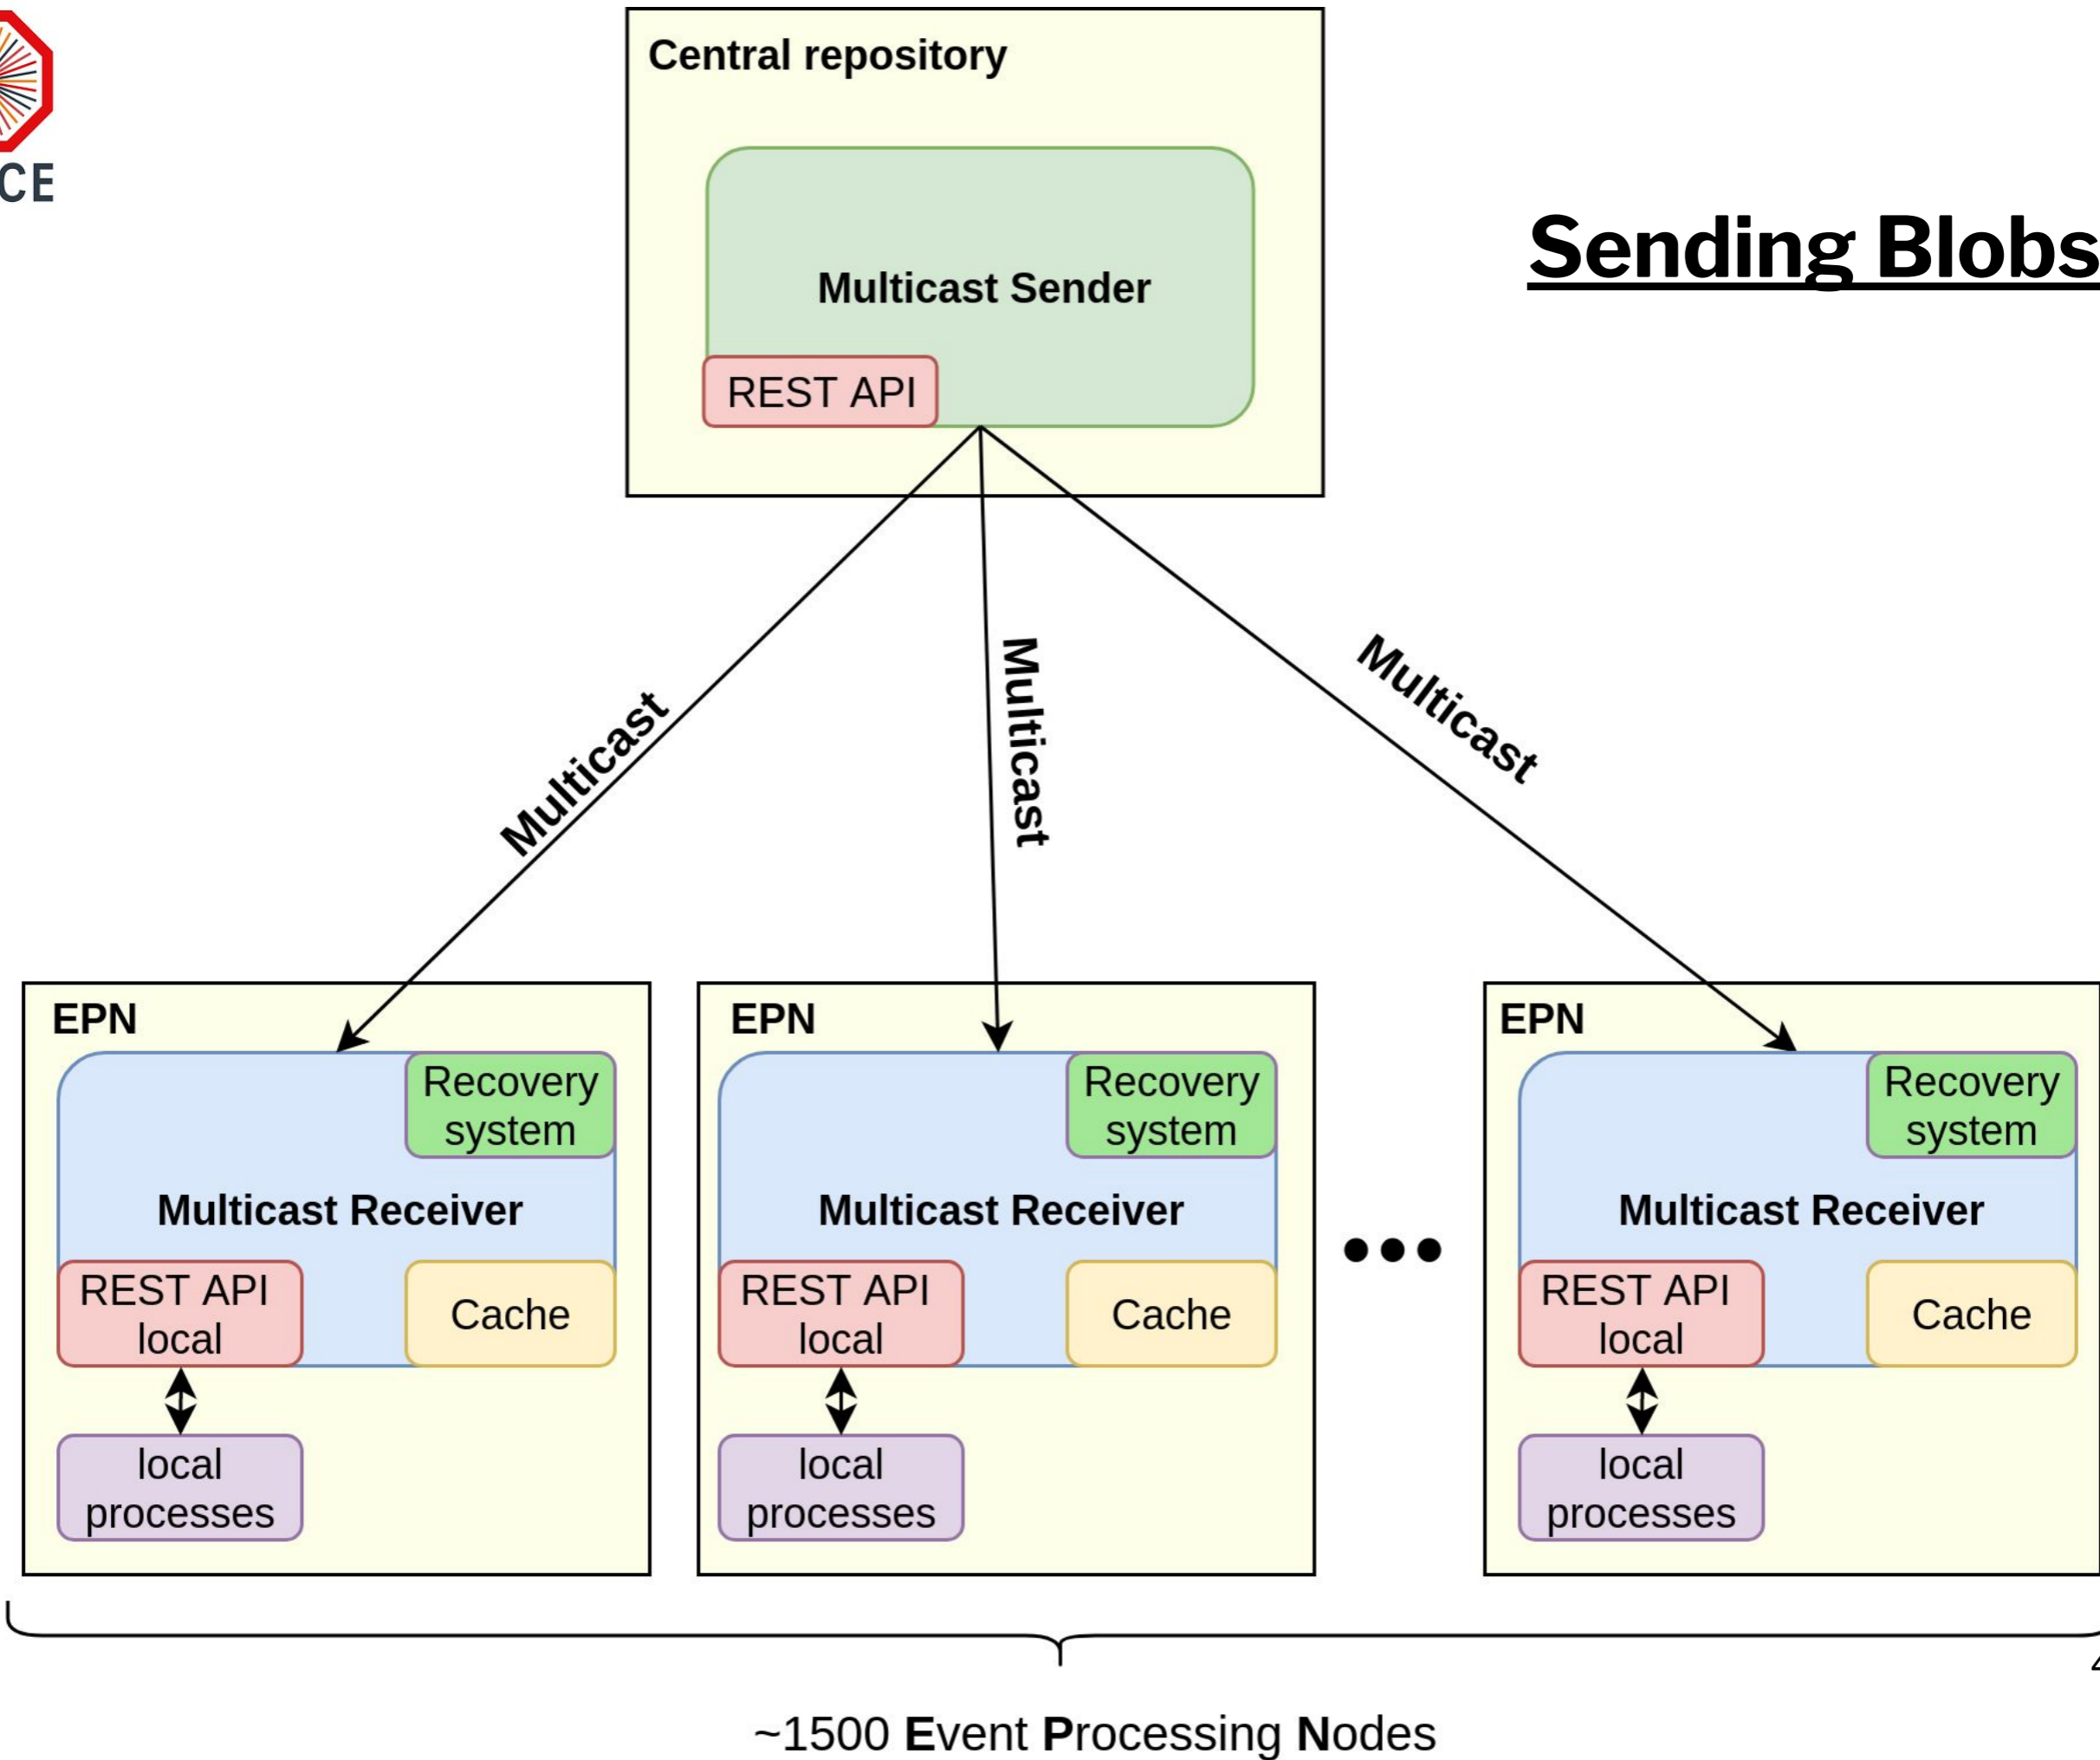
CE

Central repository

Multicast Sender

REST API

Sending Blobs

Multicast

Multicast

Multicast

EPN

Recovery system

Multicast Receiver

REST API local

Cache

local processes

EPN

Recovery system

Multicast Receiver

REST API local

Cache

local processes

EPN

Recovery system

Multicast Receiver

REST API local

Cache

local processes

~1500 Event Processing Nodes